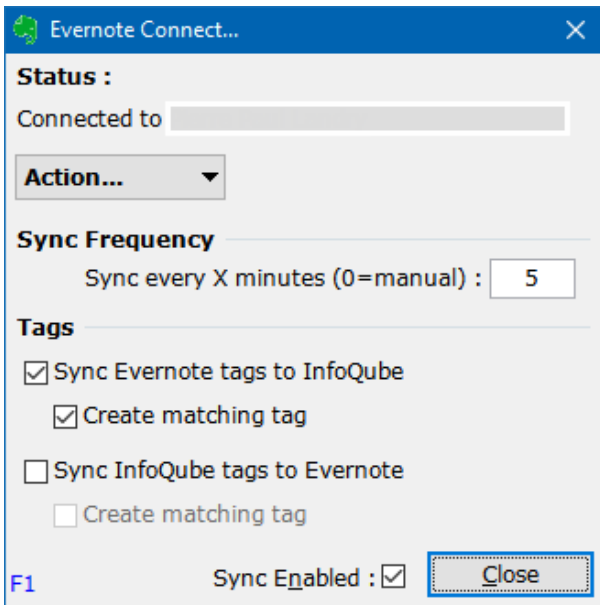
Evernote Connect...

Status :

Connected to

Action...

Sync Frequency

Sync every X minutes (0=manual) : 5

Tags

Sync Evernote tags to InfoQube

Create matching tag

Sync InfoQube tags to Evernote

Create matching tag

F1

Sync Enabled :

Close